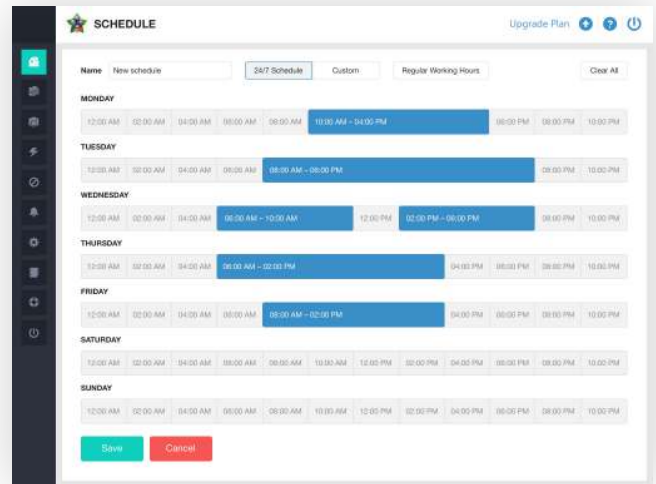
SCHEDULE

Upgrade Plan

Name New schedule

24/7 Schedule Custom Regular Working Hours Clear All

MONDAY

12:00 AM 02:00 AM 04:00 AM 06:00 AM 08:00 AM 10:00 AM - 04:00 PM 06:00 PM 08:00 PM 10:00 PM

TUESDAY

12:00 AM 02:00 AM 04:00 AM 06:00 AM 08:00 AM - 08:00 PM 08:00 PM 10:00 PM

WEDNESDAY

12:00 AM 02:00 AM 04:00 AM 06:00 AM - 10:00 AM 12:00 PM 02:00 PM - 08:00 PM 08:00 PM 10:00 PM

THURSDAY

12:00 AM 02:00 AM 04:00 AM 06:00 AM - 02:00 PM 04:00 PM 06:00 PM 08:00 PM 10:00 PM

FRIDAY

12:00 AM 02:00 AM 04:00 AM 06:00 AM 08:00 AM - 02:00 PM 04:00 PM 06:00 PM 08:00 PM 10:00 PM

SATURDAY

12:00 AM 02:00 AM 04:00 AM 06:00 AM 08:00 AM 10:00 AM 12:00 PM 02:00 PM 04:00 PM 06:00 PM 08:00 PM 10:00 PM

SUNDAY

12:00 AM 02:00 AM 04:00 AM 06:00 AM 08:00 AM 10:00 AM 12:00 PM 02:00 PM 04:00 PM 06:00 PM 08:00 PM 10:00 PM

Save Cancel